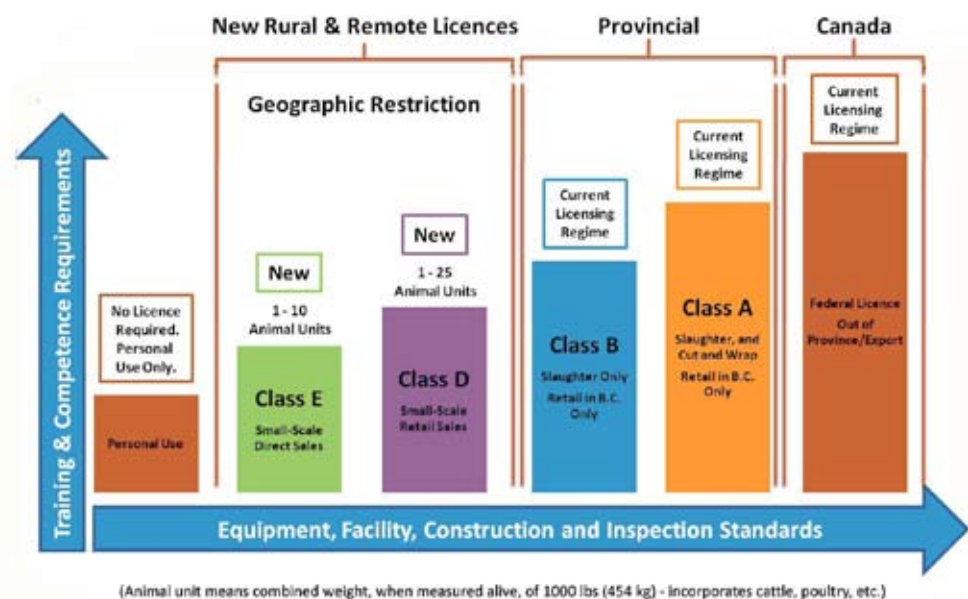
New Rural & Remote Licences

Provincial

Canada

Geographic Restriction

Training & Competence Requirements

No Licence Required. Personal Use Only.

Personal Use

New

1 - 10 Animal Units

Class E

Small-Scale Direct Sales

New

1 - 25 Animal Units

Class D

Small-Scale Retail Sales

Current Licensing Regime

Class B

Slaughter Only

Retail in B.C. Only

Current Licensing Regime

Class A

Slaughter, and Cut and Wrap

Retail in B.C. Only

Current Licensing Regime

Federal Licence Out of Province/Export

Equipment, Facility, Construction and Inspection Standards

(Animal unit means combined weight, when measured alive, of 1000 lbs (454 kg) - incorporates cattle, poultry, etc.)